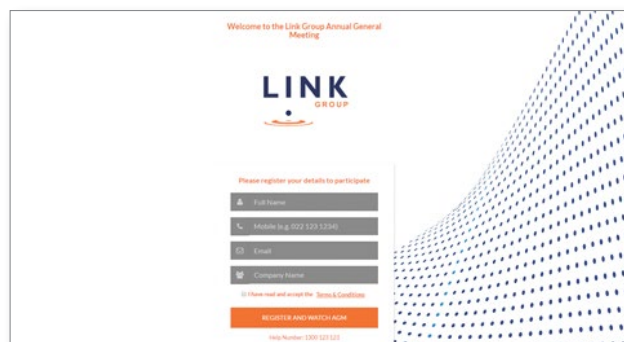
Welcome to the Link Group Annual General Meeting

LINK
GROUP

Please register your details to participate

Full Name

Mobile (e.g. 022 123 1234)

Email

Company Name

I have read and accept the Terms & Conditions

REGISTER AND WATCH AGM

Help Number: 1300 121 123